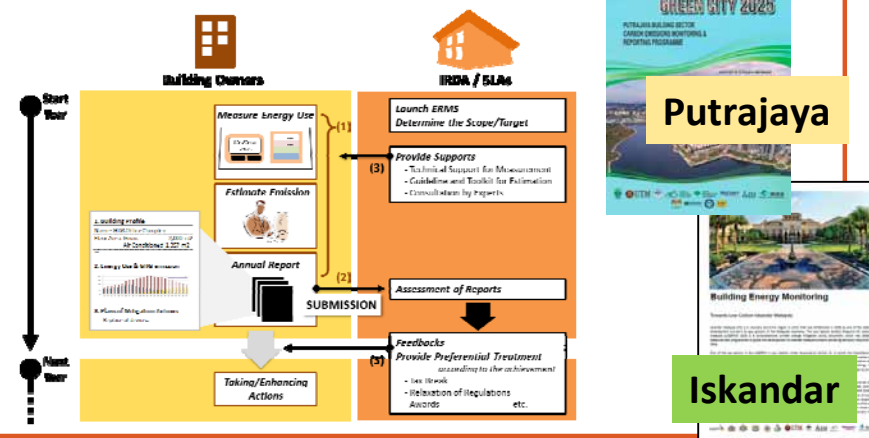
Building Owners

IRDA / SLAs

Start Year

Measure Energy Use

(1)

Launch ERMS
Determine the Scope/Target

(3)

Provide Supports
- Technical Support for Measurement
- Guideline and Toolkit for Estimation
- Consultation by Experts

Estimate Emission

1. Building Profile

2. Energy Use & GHG emission

3. Plan of Mitigation Actions

Annual Report

(2)

SUBMISSION

Assessment of Reports

Next Year

(5)

Feedbacks
Provide Preferential Treatment
according to the achievement
- Tax Break
- Relaxation of Regulations
Awards etc.

Taking/Enhancing Actions

GREEN CITY 2025

PUTRAJAYA BUILDING SECTOR CARBON EMISSIONS MONITORING & REPORTING PROGRAMME

Putrajaya

Building Energy Monitoring

Iskandar